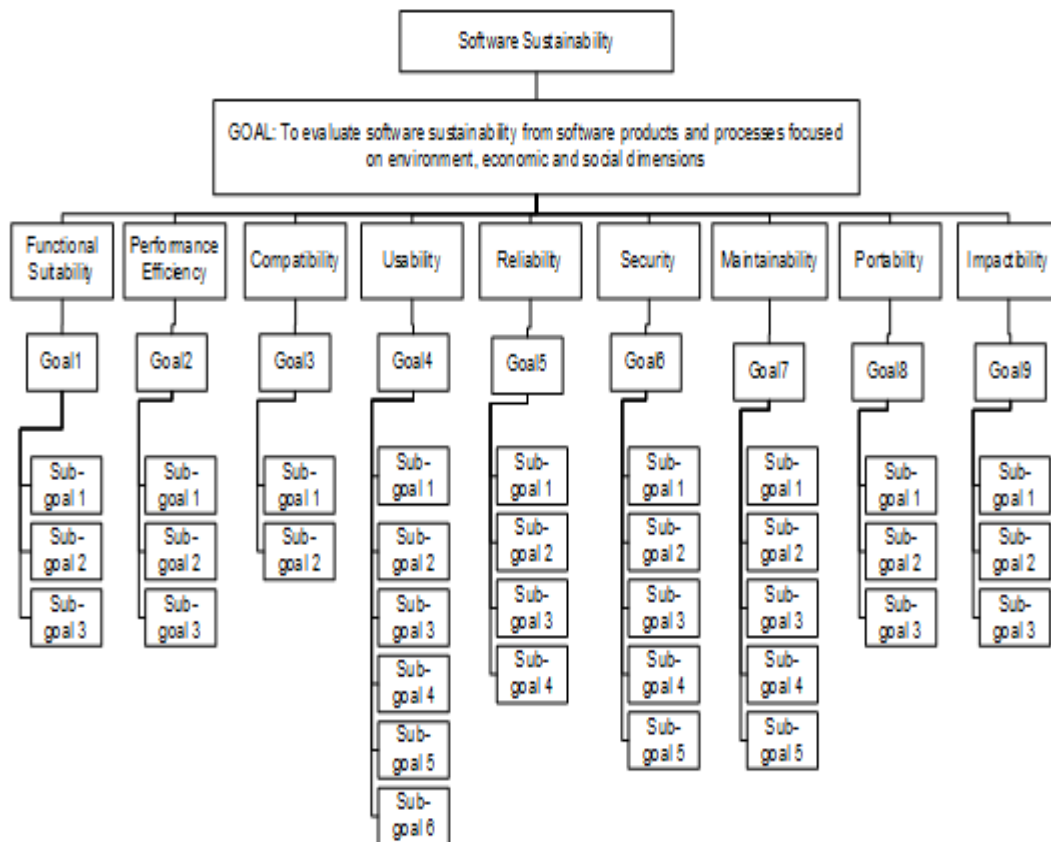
Software Sustainability

GOAL: To evaluate software sustainability from software products and processes focused on environment, economic and social dimensions

Functional Suitability
Goal1
Sub-goal 1
Sub-goal 2
Sub-goal 3

Performance Efficiency
Goal2
Sub-goal 1
Sub-goal 2
Sub-goal 3

Compatibility
Goal3
Sub-goal 1
Sub-goal 2

Usability
Goal4
Sub-goal 1
Sub-goal 2
Sub-goal 3
Sub-goal 4
Sub-goal 5
Sub-goal 6

Reliability
Goal5
Sub-goal 1
Sub-goal 2
Sub-goal 3
Sub-goal 4

Security
Goal6
Sub-goal 1
Sub-goal 2
Sub-goal 3
Sub-goal 4
Sub-goal 5

Maintainability
Goal7
Sub-goal 1
Sub-goal 2
Sub-goal 3
Sub-goal 4
Sub-goal 5

Portability
Goal8
Sub-goal 1
Sub-goal 2
Sub-goal 3

Impactibility
Goal9
Sub-goal 1
Sub-goal 2
Sub-goal 3